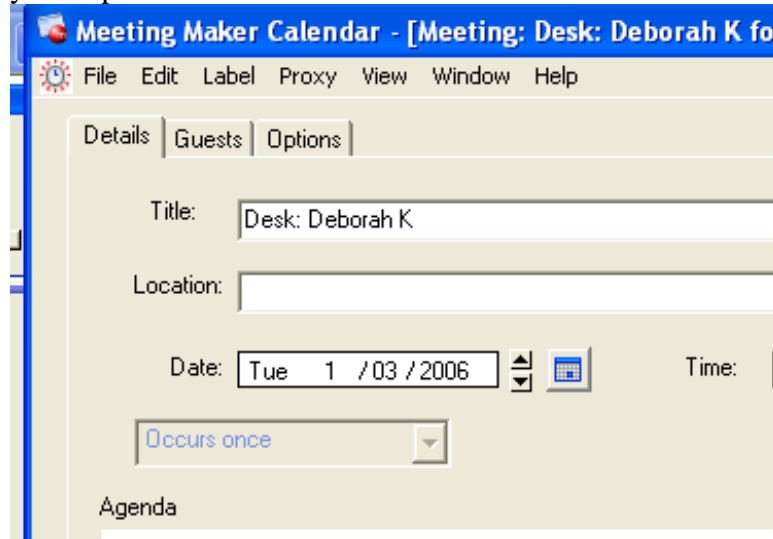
Meeting Maker Calendar - [Meeting: Desk: Deborah K fo

File Edit Label Proxy View Window Help

Details Guests Options

Title: Desk: Deborah K

Location:

Date: Tue 1 / 03 / 2006

Time:

Occurs once

Agenda